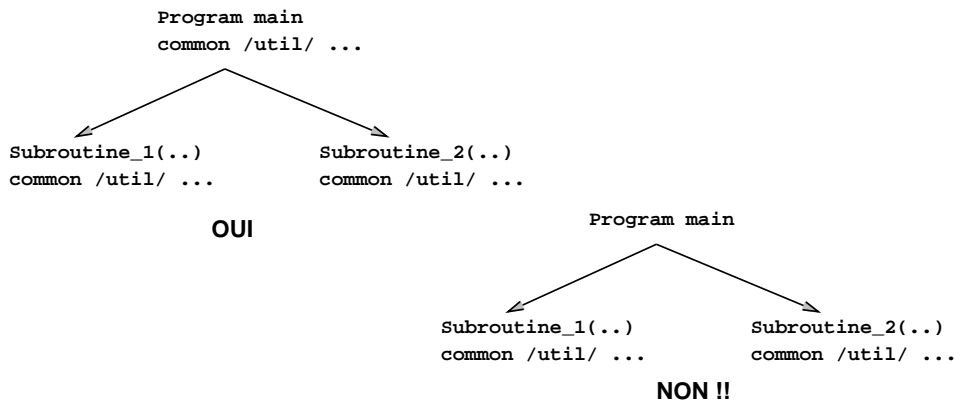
Program main
common /util/ ...

Subroutine_1(..)
common /util/ ...

Subroutine_2(..)
common /util/ ...

OUI

Program main

Subroutine_1(..)
common /util/ ...

Subroutine_2(..)
common /util/ ...

NON !!